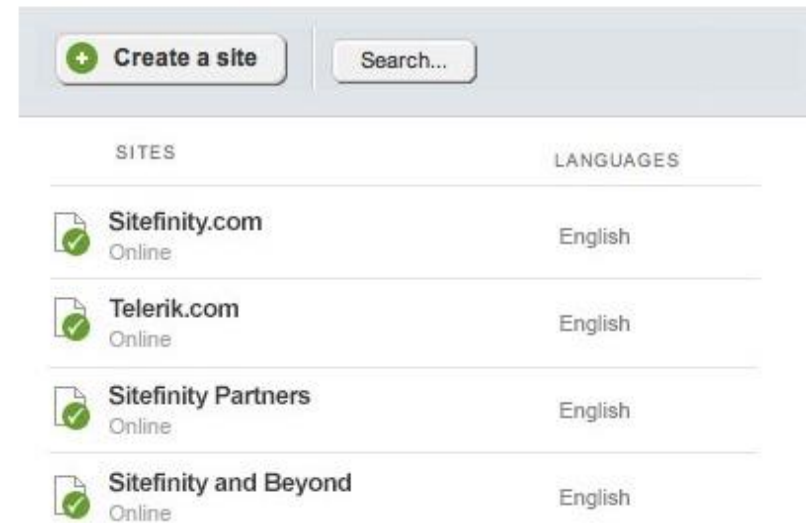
Create a site

Search...

| SITES | LANGUAGES |
|---|---|
| Sitefinity.com Online | English |
| Telerik.com Online | English |
| Sitefinity Partners Online | English |
| Sitefinity and Beyond Online | English |